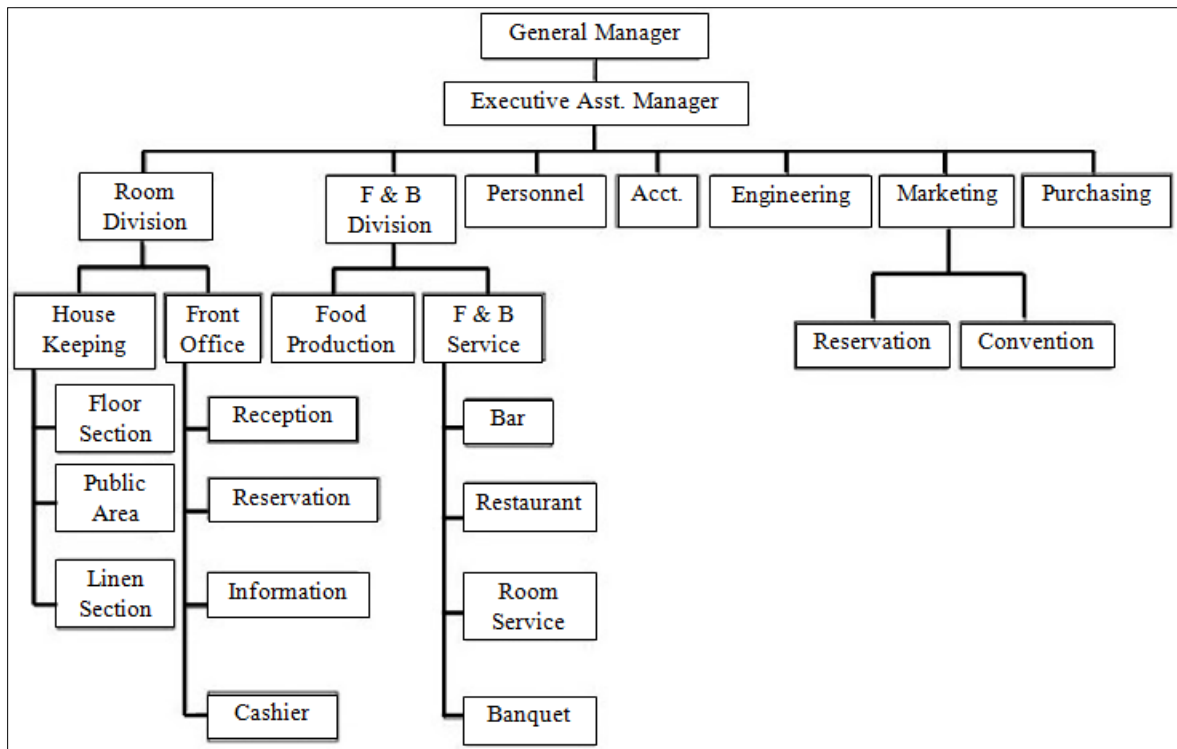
General Manager

Executive Asst. Manager

Room Division

F & B Division

Personnel

Acct.

Engineering

Marketing

Purchasing

House Keeping

Front Office

Food Production

F & B Service

Reservation

Convention

Floor Section

Public Area

Linen Section

Reception

Reservation

Information

Cashier

Bar

Restaurant

Room Service

Banquet